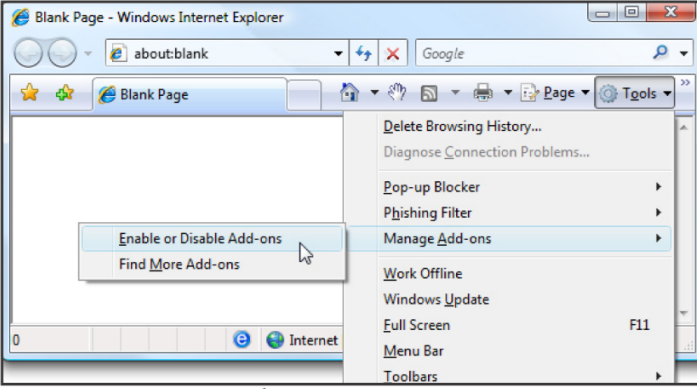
Blank Page - Windows Internet Explorer

about:blank

Google

Blank Page

Page ▾

Tools ▾

Delete Browsing History...

Diagnose Connection Problems...

Pop-up Blocker

Phishing Filter

Manage Add-ons

Enable or Disable Add-ons

Find More Add-ons

Work Offline

Windows Update

Full Screen F11

Menu Bar

Toolbars

0

Internet